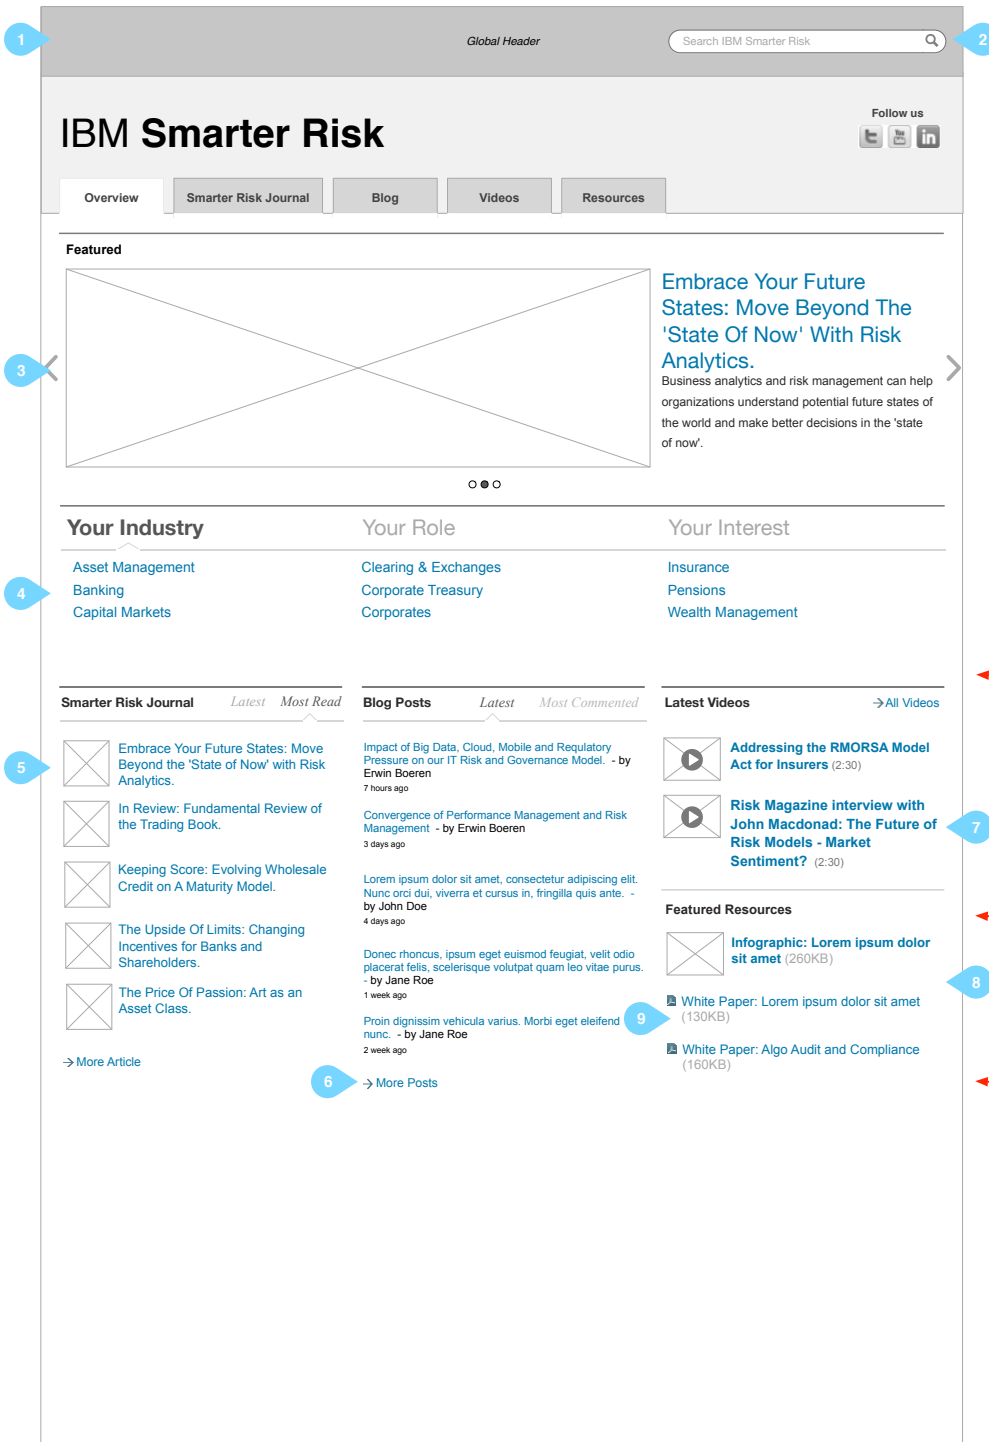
1

Global Header

Search IBM Smarter Risk

2

Follow us

IBM Smarter Risk

Overview | Smarter Risk Journal | Blog | Videos | Resources

Featured

3

Embrace Your Future States: Move Beyond The 'State Of Now' With Risk Analytics.

Business analytics and risk management can help organizations understand potential future states of the world and make better decisions in the 'state of now'.

Your Industry | Your Role | Your Interest

4

Asset Management
Banking
Capital Markets

Clearing & Exchanges
Corporate Treasury
Corporates

Insurance
Pensions
Wealth Management

Smarter Risk Journal | Latest | Most Read

5

Embrace Your Future States: Move Beyond the 'State of Now' with Risk Analytics.

In Review: Fundamental Review of the Trading Book.

Keeping Score: Evolving Wholesale Credit on A Maturity Model.

The Upside Of Limits: Changing Incentives for Banks and Shareholders.

The Price Of Passion: Art as an Asset Class.

More Article

Blog Posts | Latest | Most Commented

Impact of Big Data, Cloud, Mobile and Regulatory Pressure on our IT Risk and Governance Model. - by Erwin Boeren
7 hours ago

Convergence of Performance Management and Risk Management - by Erwin Boeren
3 days ago

Lorem ipsum dolor sit amet, consectetur adipiscing elit. Nunc orci dui, viverra et cursus in, fringilla quis ante. - by John Doe
4 days ago

Donec rhoncus, ipsum eget euismod feugiat, velit odio placerat felis, scelerisque volutpat quam leo vitae purus. - by Jane Roe
1 week ago

Proin dignissim vehicula varius. Morbi eget eleifend nunc. - by Jane Roe
2 week ago

6

More Posts

Latest Videos | All Videos

Addressing the RMORSA Model Act for Insurers (2:30)

Risk Magazine interview with John Macdonad: The Future of Risk Models - Market Sentiment? (2:30)

7

Featured Resources

Infographic: Lorem ipsum dolor sit amet (260KB)

8

9

White Paper: Lorem ipsum dolor sit amet (130KB)

White Paper: Algo Audit and Compliance (160KB)